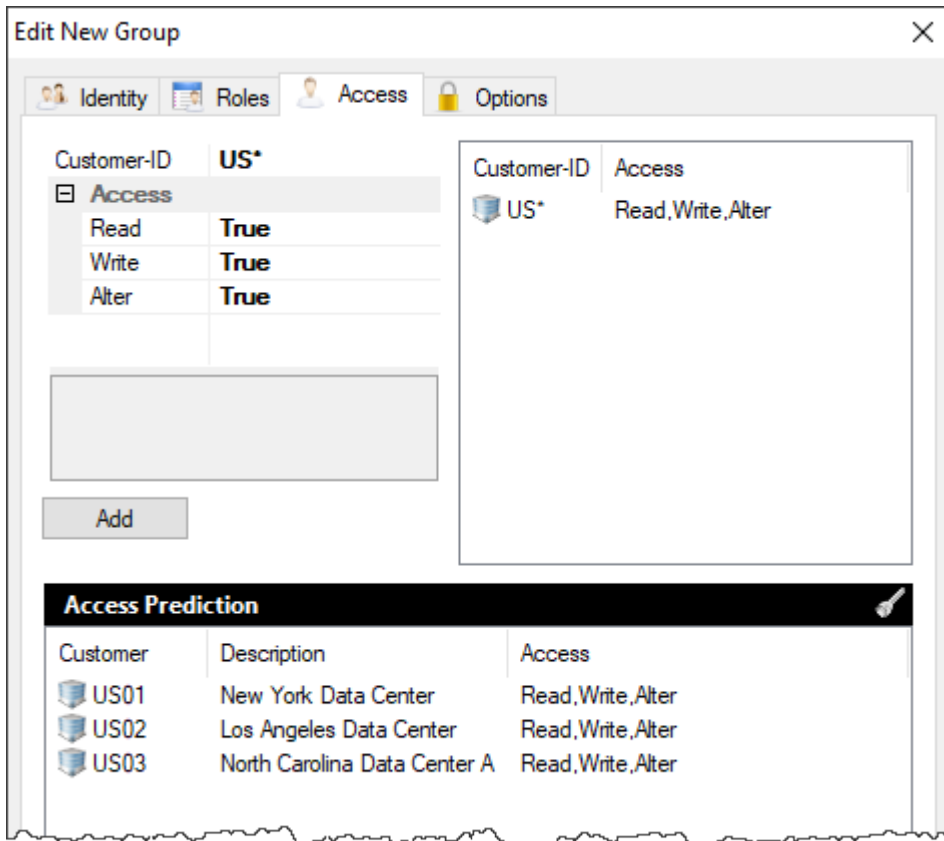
Edit New Group

Identity
Roles
Access
Options

| Customer-ID | US* |
|---|---|
| ⊟ Access | |
| Read | True |
| Write | True |
| Alter | True |

Add

| Customer-ID | Access |
|---|---|
| US* | Read,Write,Alter |

Access Prediction

| Customer | Description | Access |
|---|---|---|
| US01 | New York Data Center | Read,Write,Alter |
| US02 | Los Angeles Data Center | Read,Write,Alter |
| US03 | North Carolina Data Center A | Read,Write,Alter |